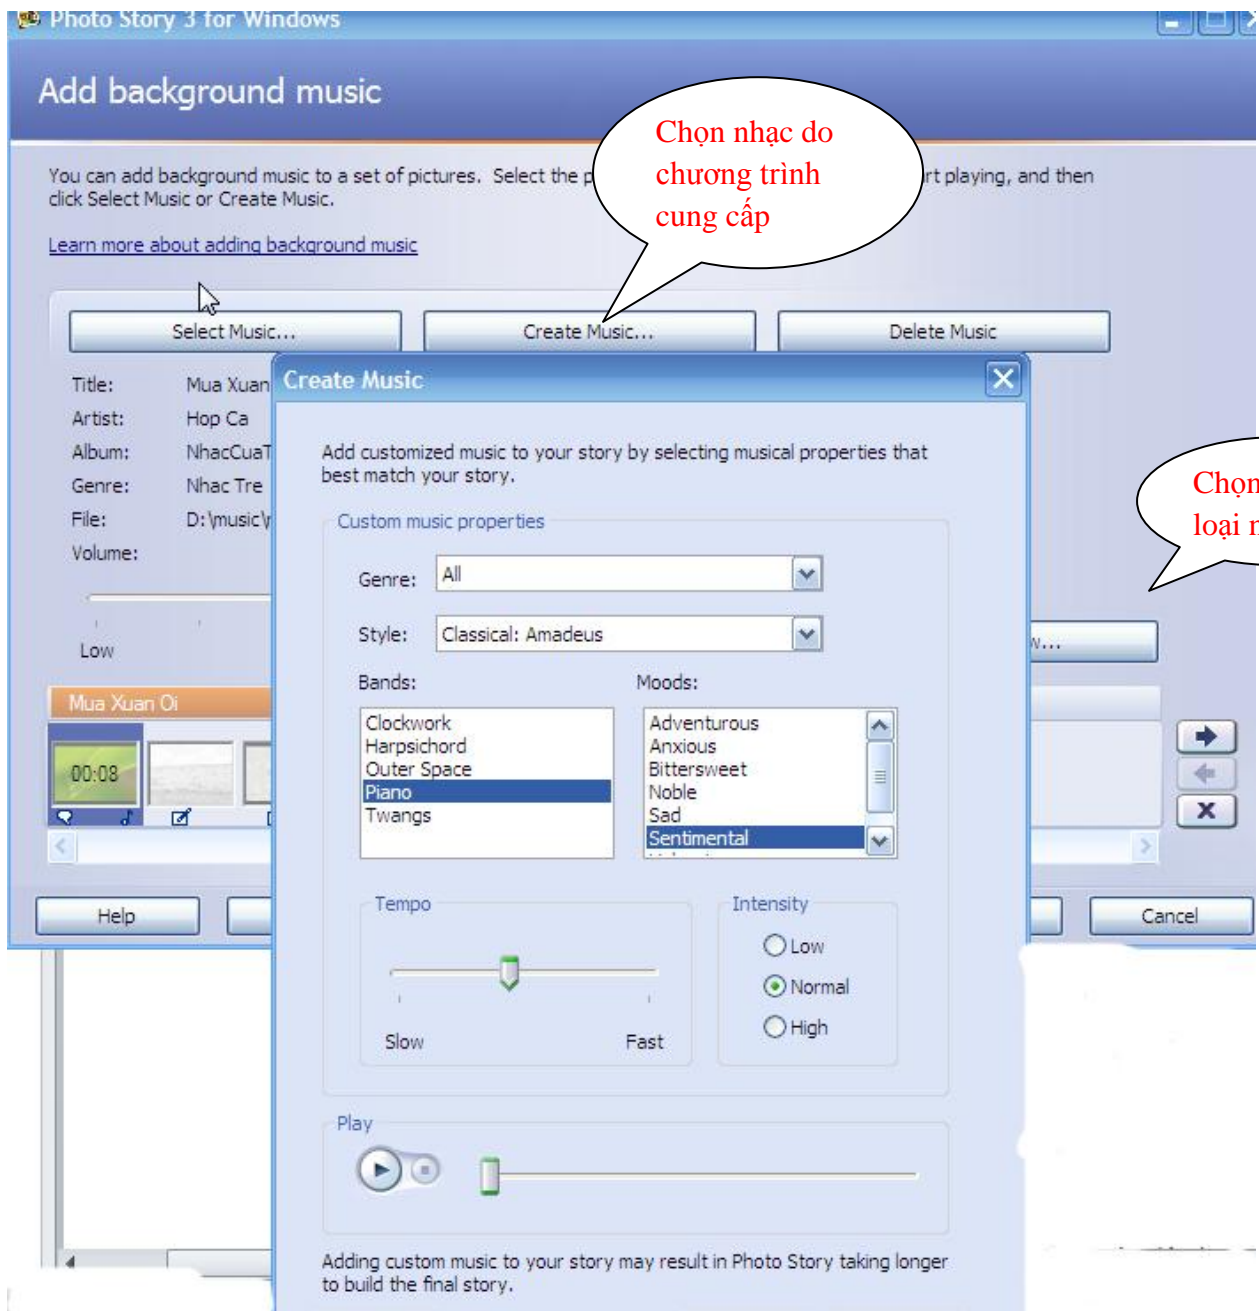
Photo Story 3 for Windows

Add background music

You can add background music to a set of pictures. Select the p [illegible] rt playing, and then click Select Music or Create Music.

Chọn nhạc do chương trình cung cấp

Learn more about adding background music

Select Music...

Create Music...

Delete Music

Title: Mua Xuan
Artist: Hop Ca
Album: NhacCuaT
Genre: Nhac Tre
File: D:\music\
Volume:

Low

Mua Xuan Oi

00:08

Chọn loại n

Create Music

Add customized music to your story by selecting musical properties that best match your story.

Custom music properties

Genre: All

Style: Classical: Amadeus

Bands:
Clockwork
Harpsichord
Outer Space
Piano
Twangs

Moods:
Adventurous
Anxious
Bittersweet
Noble
Sad
Sentimental

Tempo
Slow Fast

Intensity
Low
Normal
High

Play

Adding custom music to your story may result in Photo Story taking longer to build the final story.

Help

Cancel